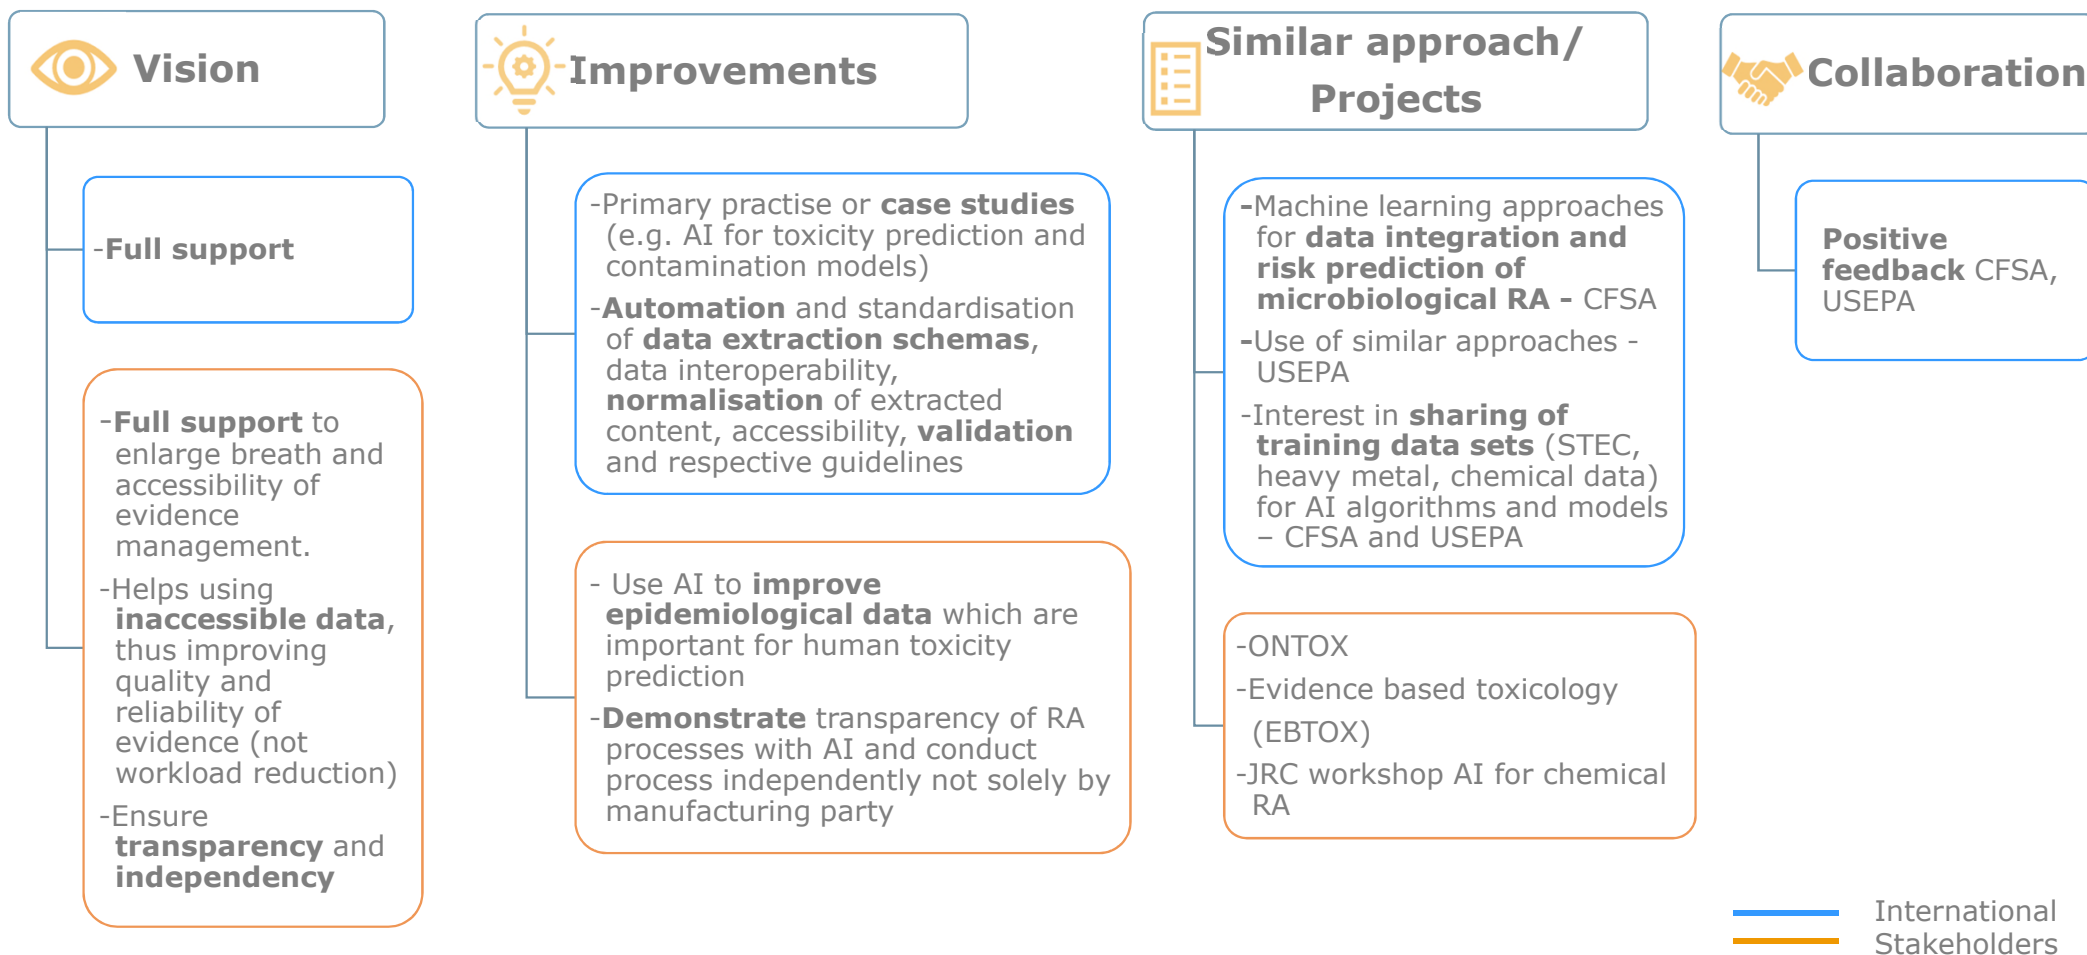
Vision

-Full support

-Full support to enlarge breath and accessibility of evidence management.

-Helps using inaccessible data, thus improving quality and reliability of evidence (not workload reduction)

-Ensure transparency and independency

Improvements

-Primary practise or case studies (e.g. AI for toxicity prediction and contamination models)

-Automation and standardisation of data extraction schemas, data interoperability, normalisation of extracted content, accessibility, validation and respective guidelines

- Use AI to improve epidemiological data which are important for human toxicity prediction

-Demonstrate transparency of RA processes with AI and conduct process independently not solely by manufacturing party

Similar approach/ Projects

-Machine learning approaches for data integration and risk prediction of microbiological RA - CFSA

-Use of similar approaches - USEPA

-Interest in sharing of training data sets (STEC, heavy metal, chemical data) for AI algorithms and models – CFSA and USEPA

-ONTOX

-Evidence based toxicology (EBTOX)

-JRC workshop AI for chemical RA

Collaboration

Positive feedback CFSA, USEPA

International
Stakeholders